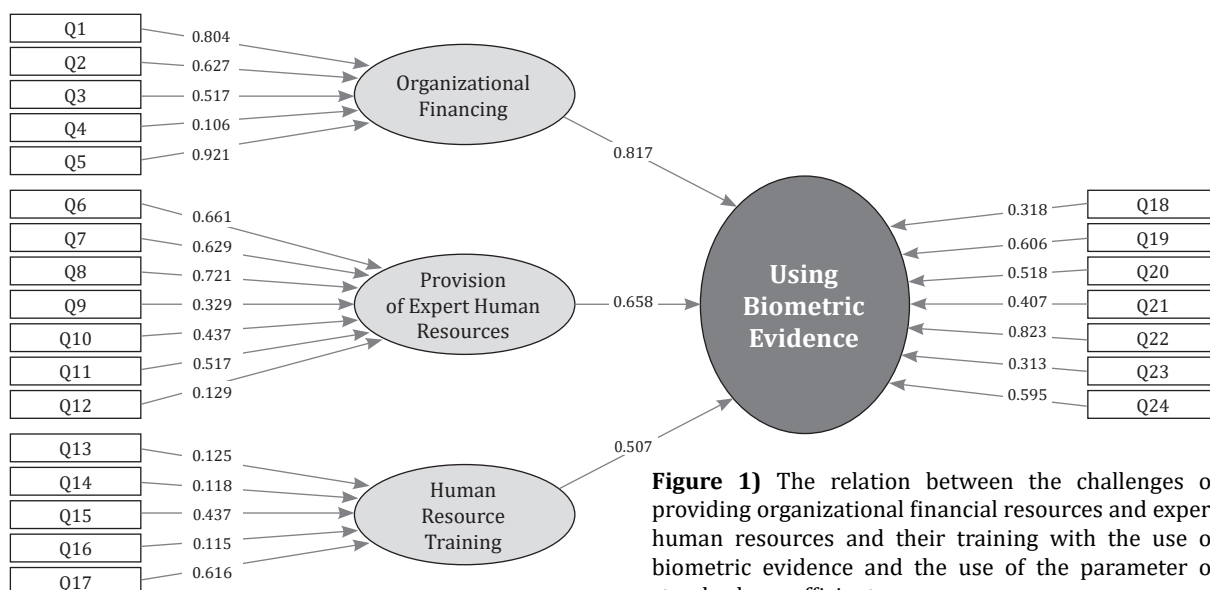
Q1
0.804
Q2
0.627
Q3
0.517
Q4
0.106
Q5
0.921

Organizational Financing

0.817

Q6
0.661
Q7
0.629
Q8
0.721
Q9
0.329
Q10
0.437
Q11
0.517
Q12
0.129

Provision of Expert Human Resources

0.658

Using Biometric Evidence

0.318
Q18
0.606
Q19
0.518
Q20
0.407
Q21
0.823
Q22
0.313
Q23
0.595
Q24

Q13
0.125
Q14
0.118
Q15
0.437
Q16
0.115
Q17
0.616

Human Resource Training

0.507

**Figure 1)** The relation between the challenges o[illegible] providing organizational financial resources and exper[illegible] human resources and their training with the use o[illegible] biometric evidence and the use of the parameter o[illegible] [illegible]